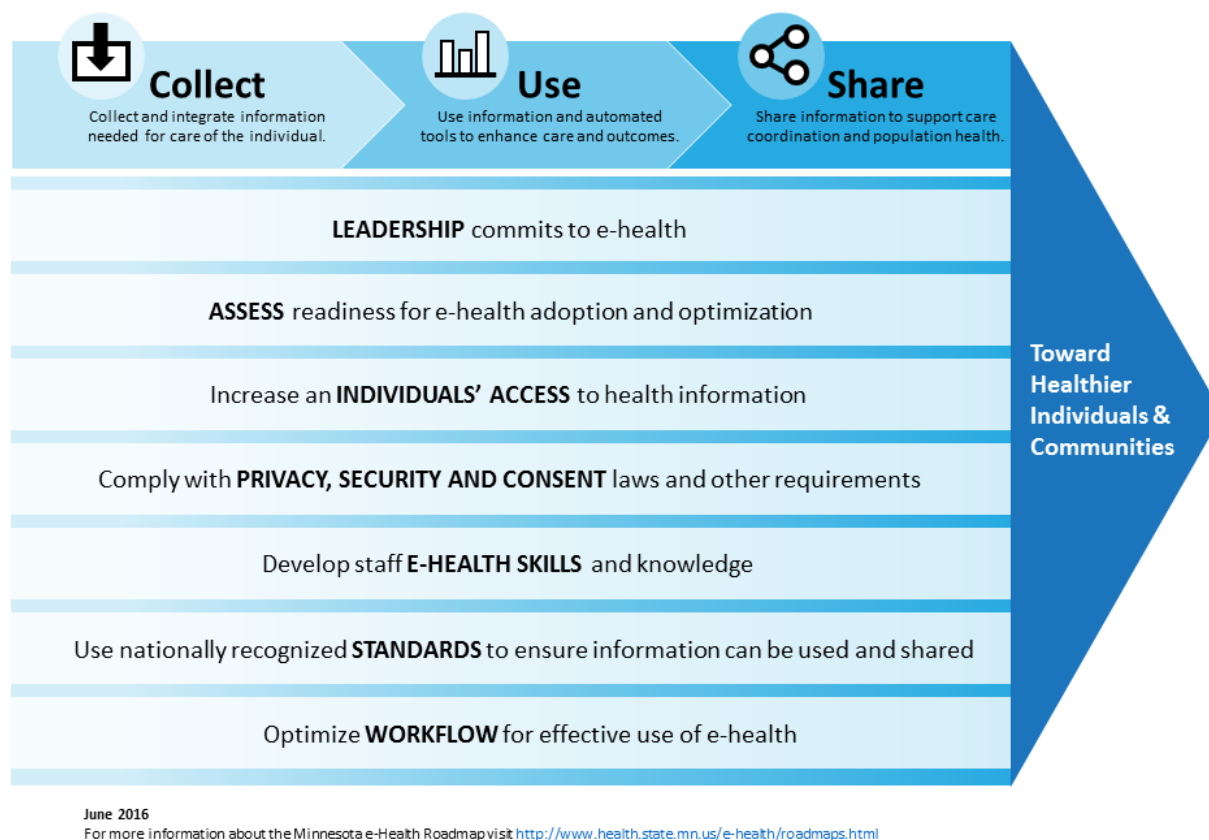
Collect
Collect and integrate information needed for care of the individual.

Use
Use information and automated tools to enhance care and outcomes.

Share
Share information to support care coordination and population health.

LEADERSHIP commits to e-health

ASSESS readiness for e-health adoption and optimization

Increase an INDIVIDUALS' ACCESS to health information

Comply with PRIVACY, SECURITY AND CONSENT laws and other requirements

Develop staff E-HEALTH SKILLS and knowledge

Use nationally recognized STANDARDS to ensure information can be used and shared

Optimize WORKFLOW for effective use of e-health

Toward Healthier Individuals & Communities

June 2016
For more information about the Minnesota e-Health Roadmap visit http://www.health.state.mn.us/e-health/roadmaps.html